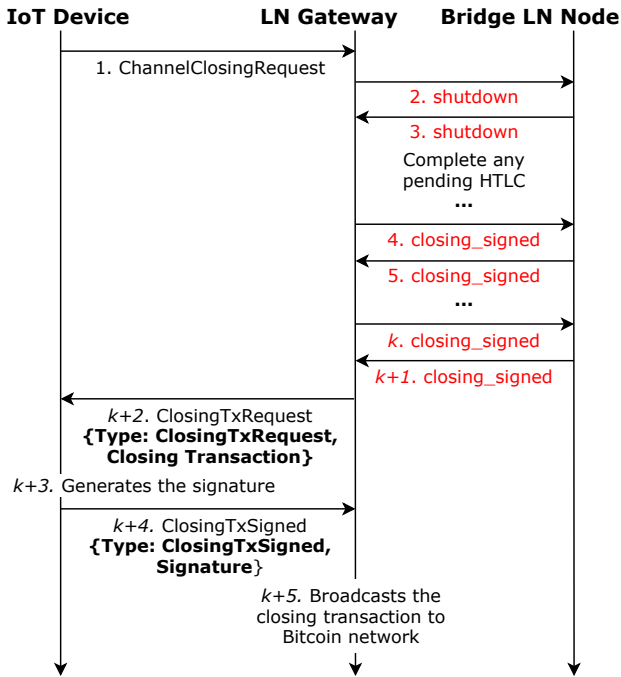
IoT Device
LN Gateway
Bridge LN Node

1. ChannelClosingRequest

2. shutdown

3. shutdown

Complete any pending HTLC

...

4. closing_signed

5. closing_signed

...

$k$. closing_signed

$k+1$. closing_signed

$k+2$. ClosingTxRequest
{Type: ClosingTxRequest, Closing Transaction}

$k+3$. Generates the signature

$k+4$. ClosingTxSigned
{Type: ClosingTxSigned, Signature}

$k+5$. Broadcasts the closing transaction to Bitcoin network